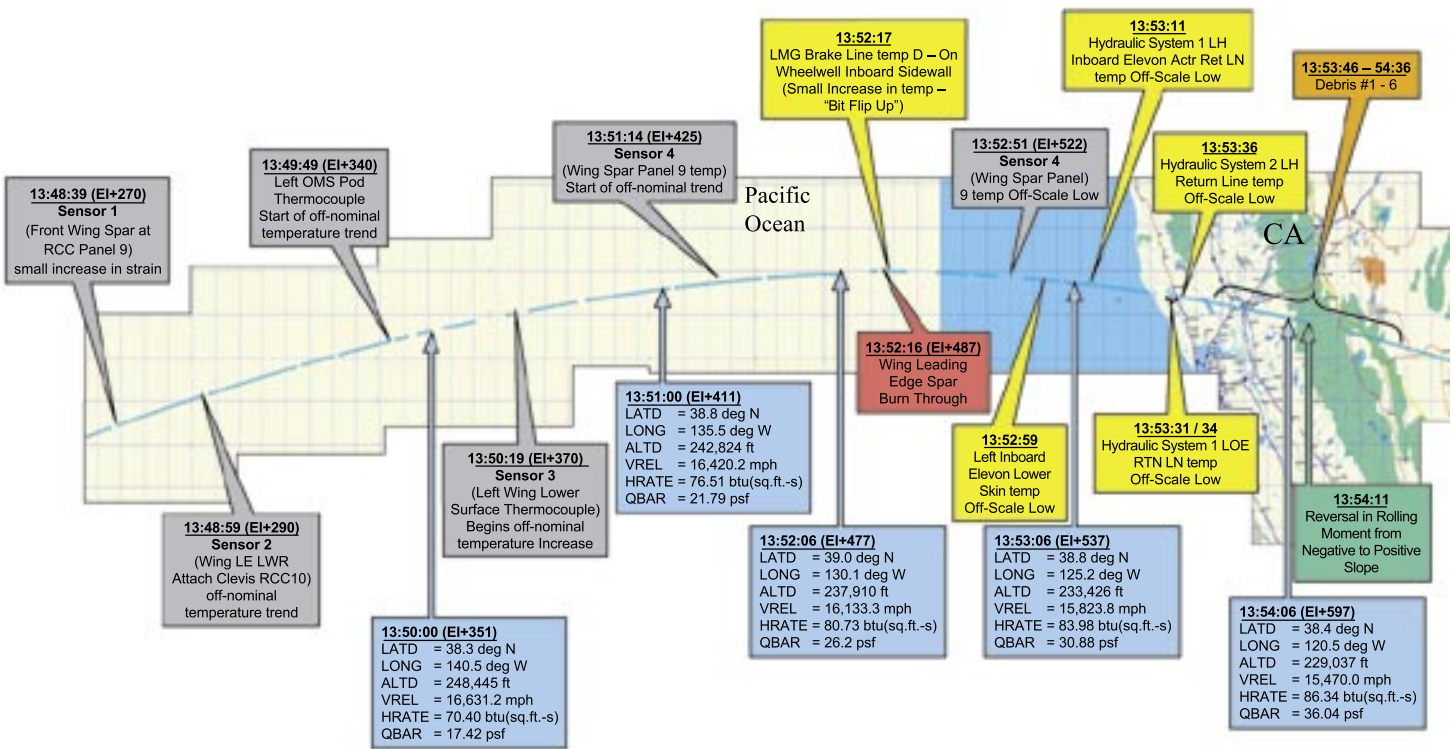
13:48:39 (EI+270)
Sensor 1
(Front Wing Spar at RCC Panel 9)
small increase in strain

13:49:49 (EI+340)
Left OMS Pod
Thermocouple
Start of off-nominal temperature trend

13:51:14 (EI+425)
Sensor 4
(Wing Spar Panel 9 temp)
Start of off-nominal trend

13:52:17
LMG Brake Line temp D – On Wheelwell Inboard Sidewall
(Small Increase in temp – "Bit Flip Up")

13:52:51 (EI+522)
Sensor 4
(Wing Spar Panel)
9 temp Off-Scale Low

13:53:11
Hydraulic System 1 LH
Inboard Elevon Actr Ret LN temp Off-Scale Low

13:53:36
Hydraulic System 2 LH
Return Line temp
Off-Scale Low

13:53:46 – 54:36
Debris #1 - 6

Pacific Ocean

CA

13:52:16 (EI+487)
Wing Leading Edge Spar
Burn Through

13:51:00 (EI+411)
| LATD | = 38.8 deg N |
|---|---|
| LONG | = 135.5 deg W |
| ALTD | = 242,824 ft |
| VREL | = 16,420.2 mph |
| HRATE | = 76.51 btu(sq.ft.-s) |
| QBAR | = 21.79 psf |

13:52:59
Left Inboard
Elevon Lower
Skin temp
Off-Scale Low

13:53:31 / 34
Hydraulic System 1 LOE
RTN LN temp
Off-Scale Low

13:50:19 (EI+370)
Sensor 3
(Left Wing Lower Surface Thermocouple)
Begins off-nominal temperature Increase

13:54:11
Reversal in Rolling Moment from Negative to Positive Slope

13:48:59 (EI+290)
Sensor 2
(Wing LE LWR Attach Clevis RCC10)
off-nominal temperature trend

13:52:06 (EI+477)
| LATD | = 39.0 deg N |
|---|---|
| LONG | = 130.1 deg W |
| ALTD | = 237,910 ft |
| VREL | = 16,133.3 mph |
| HRATE | = 80.73 btu(sq.ft.-s) |
| QBAR | = 26.2 psf |

13:53:06 (EI+537)
| LATD | = 38.8 deg N |
|---|---|
| LONG | = 125.2 deg W |
| ALTD | = 233,426 ft |
| VREL | = 15,823.8 mph |
| HRATE | = 83.98 btu(sq.ft.-s) |
| QBAR | = 30.88 psf |

13:50:00 (EI+351)
| LATD | = 38.3 deg N |
|---|---|
| LONG | = 140.5 deg W |
| ALTD | = 248,445 ft |
| VREL | = 16,631.2 mph |
| HRATE | = 70.40 btu(sq.ft.-s) |
| QBAR | = 17.42 psf |

13:54:06 (EI+597)
| LATD | = 38.4 deg N |
|---|---|
| LONG | = 120.5 deg W |
| ALTD | = 229,037 ft |
| VREL | = 15,470.0 mph |
| HRATE | = 86.34 btu(sq.ft.-s) |
| QBAR | = 36.04 psf |